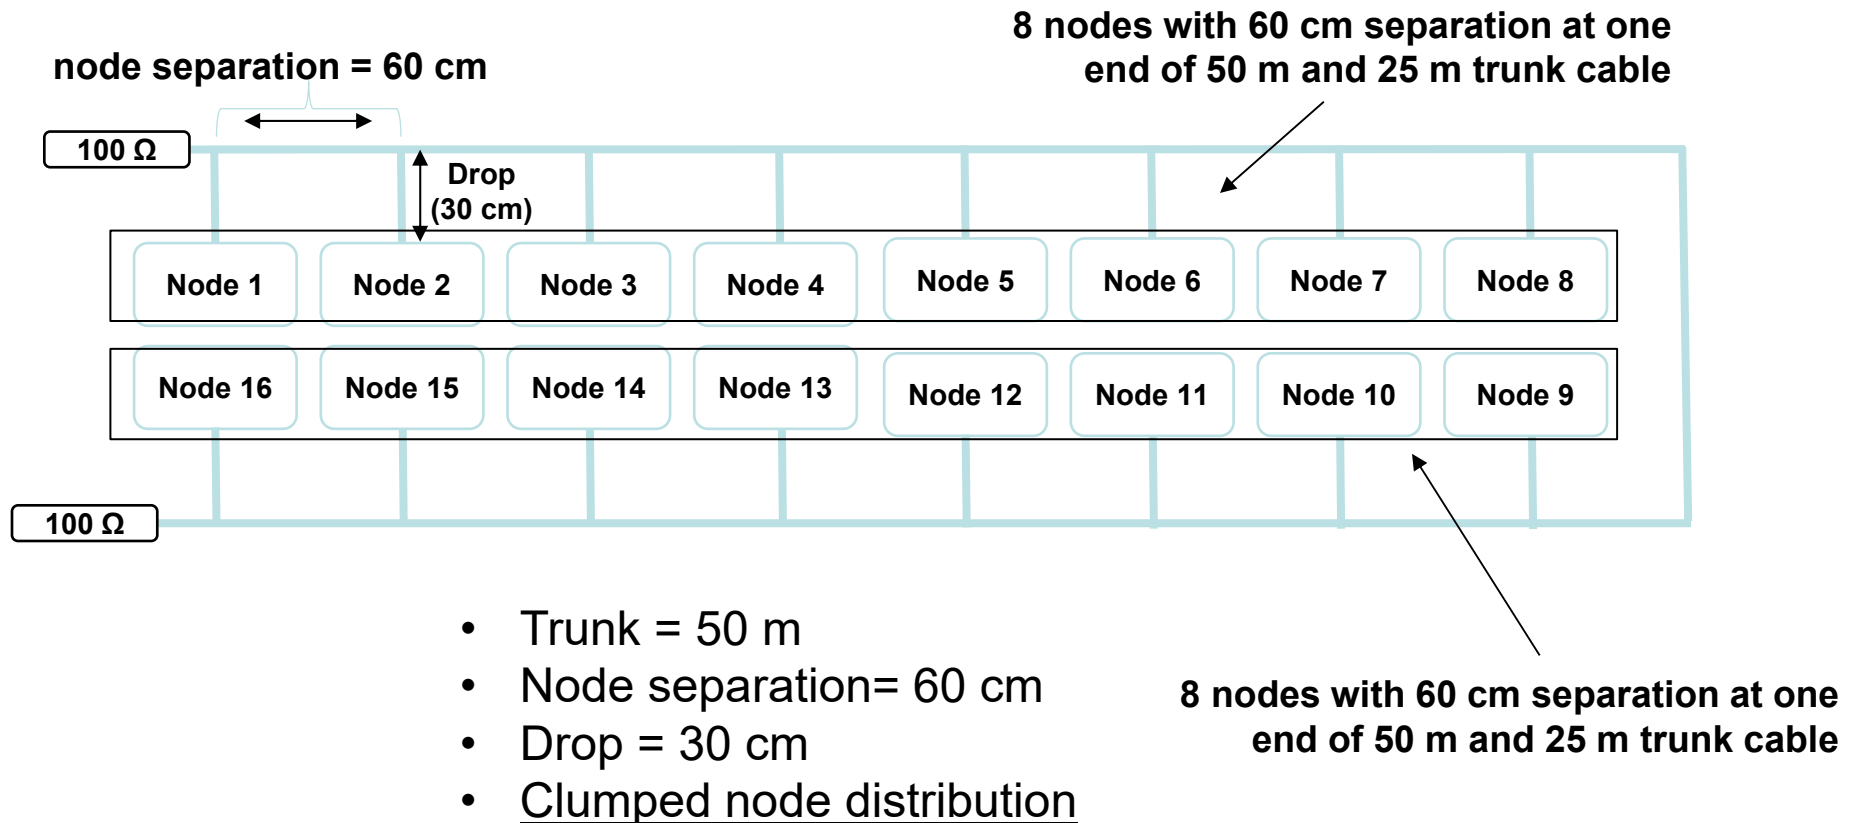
node separation = 60 cm

8 nodes with 60 cm separation at one end of 50 m and 25 m trunk cable

100 Ω

Drop (30 cm)

Node 1
Node 2
Node 3
Node 4
Node 5
Node 6
Node 7
Node 8

Node 16
Node 15
Node 14
Node 13
Node 12
Node 11
Node 10
Node 9

100 Ω

• Trunk = 50 m
• Node separation= 60 cm
• Drop = 30 cm
• Clumped node distribution

8 nodes with 60 cm separation at one end of 50 m and 25 m trunk cable